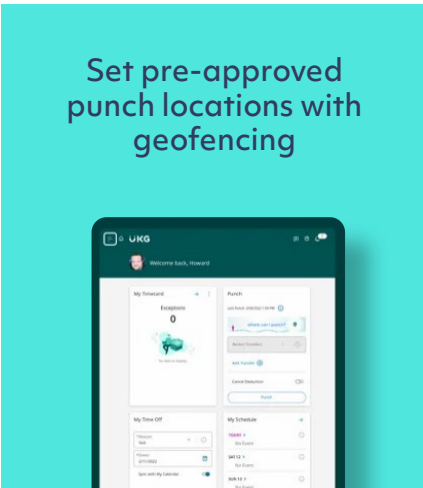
Set pre-approved punch locations with geofencing

UKG

Welcome back, Howard

My Timecard

Exceptions

0

Punch

Last Punch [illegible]

Where can I punch?

Review Transfer

Add Transfer

Cancel Deduction

Punch

My Time Off

Sick

Sync with My Calendar

My Schedule

TODAY 1

No Event

SAT 12

No Event

SUN 13

No Event